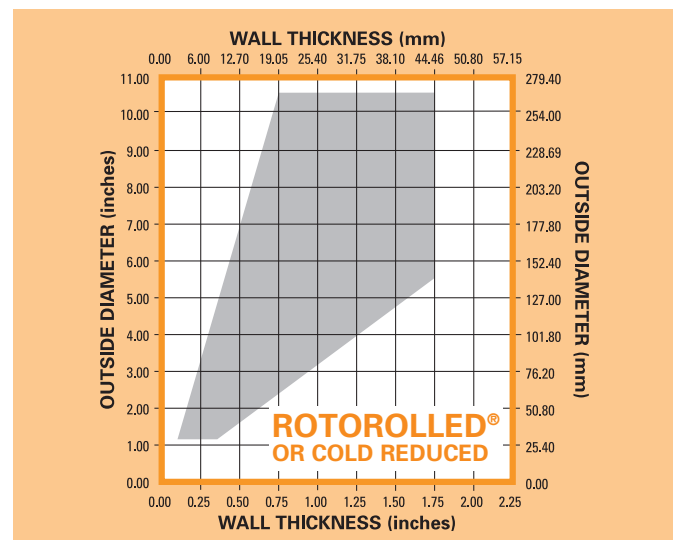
WALL THICKNESS (mm)

0.00 6.00 12.70 19.05 25.40 31.75 38.10 44.46 50.80 57.15

OUTSIDE DIAMETER (inches)

11.00
10.00
9.00
8.00
7.00
6.00
5.00
4.00
3.00
2.00
1.00
0.00

OUTSIDE DIAMETER (mm)

279.40
254.00
228.69
203.20
177.80
152.40
127.00
101.80
76.20
50.80
25.40
0.00

ROTOROLLED®
OR COLD REDUCED

0.00 0.25 0.50 0.75 1.00 1.25 1.50 1.75 2.00 2.25

WALL THICKNESS (inches)